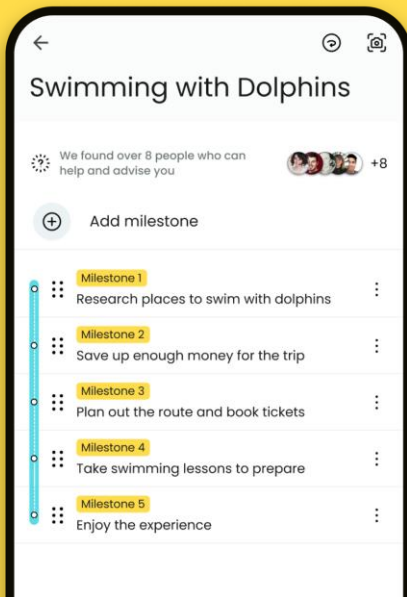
Swimming with Dolphins

We found over 8 people who can help and advise you

+8

Add milestone

Milestone 1
Research places to swim with dolphins

Milestone 2
Save up enough money for the trip

Milestone 3
Plan out the route and book tickets

Milestone 4
Take swimming lessons to prepare

Milestone 5
Enjoy the experience